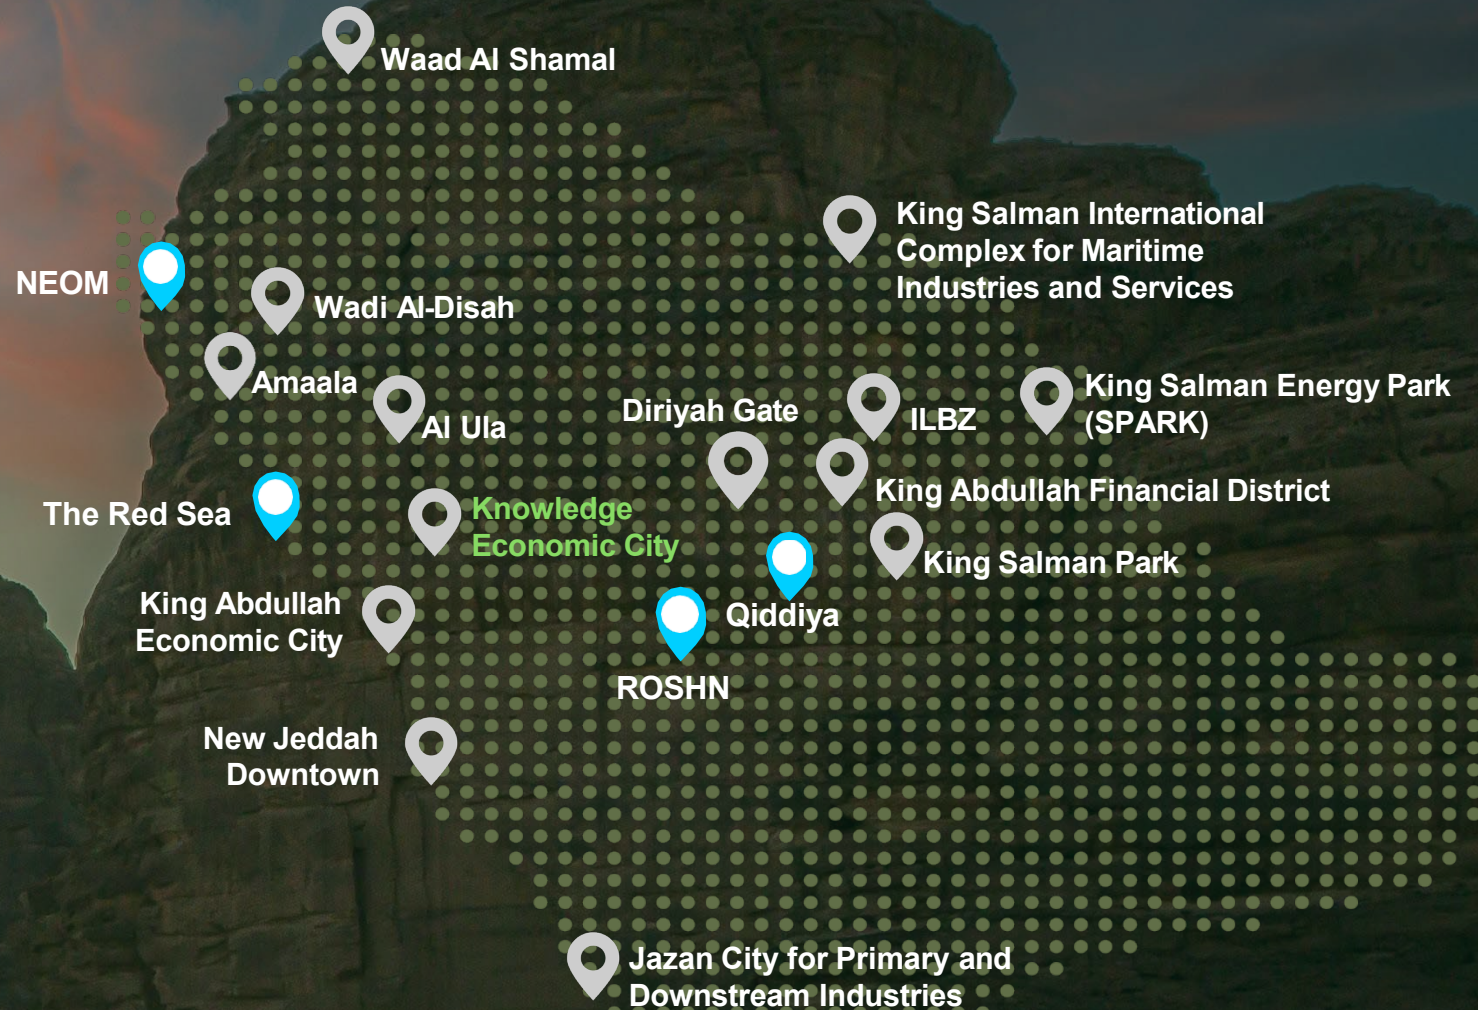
Waad Al Shamal

King Salman International Complex for Maritime Industries and Services

NEOM

Wadi Al-Disah

Amaala

Al Ula

Diriyah Gate

ILBZ

King Salman Energy Park (SPARK)

King Abdullah Financial District

The Red Sea

Knowledge Economic City

King Salman Park

King Abdullah Economic City

Qiddiya

ROSHN

New Jeddah Downtown

Jazan City for Primary and Downstream Industries